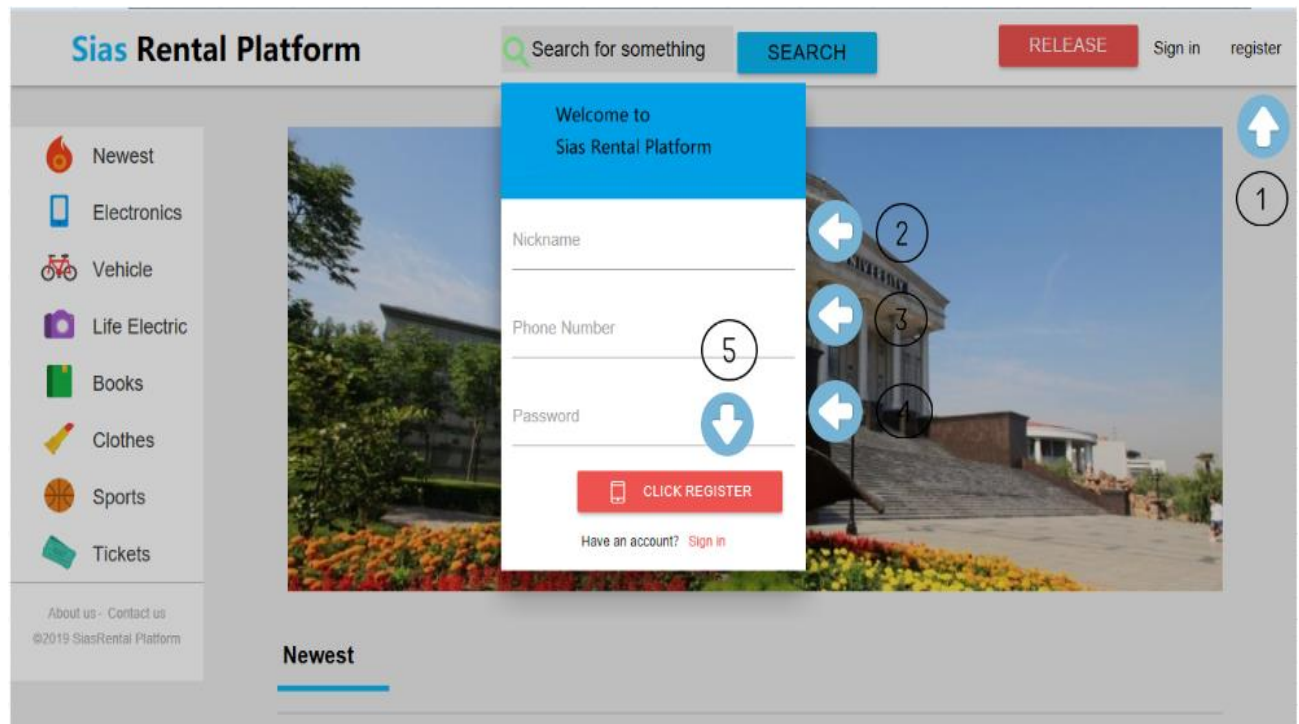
Sias Rental Platform

Search for something SEARCH

RELEASE Sign in register

Welcome to
Sias Rental Platform

Nickname

Phone Number

Password

CLICK REGISTER

Have an account? Sign in

1

2

3

4

5

Newest

Electronics

Vehicle

Life Electric

Books

Clothes

Sports

Tickets

About us - Contact us
©2019 SiasRental Platform

Newest